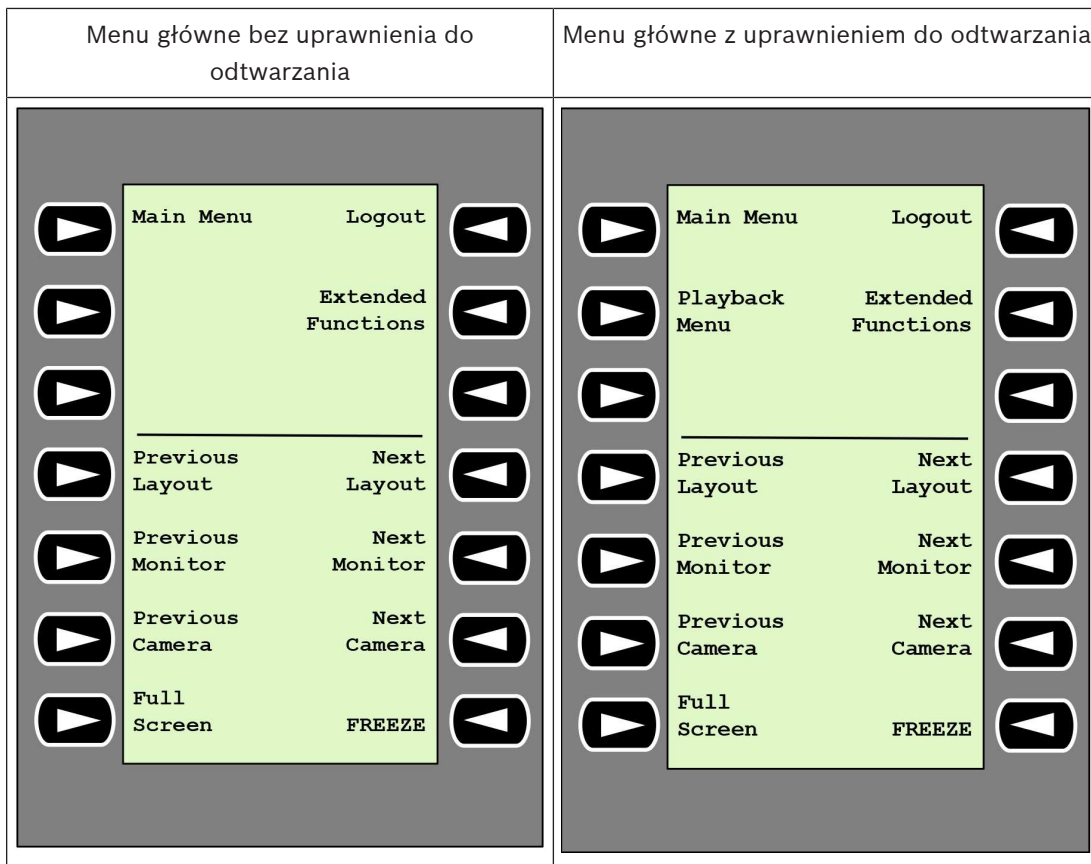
| Menu główne bez uprawnienia do odtwarzania | Menu główne z uprawnieniem do odtwarzania |
|---|---|
| Main Menu Logout<br>Extended Functions<br>Previous Layout Next Layout<br>Previous Monitor Next Monitor<br>Previous Camera Next Camera<br>Full Screen FREEZE | Main Menu Logout<br>Playback Menu Extended Functions<br>Previous Layout Next Layout<br>Previous Monitor Next Monitor<br>Previous Camera Next Camera<br>Full Screen FREEZE |